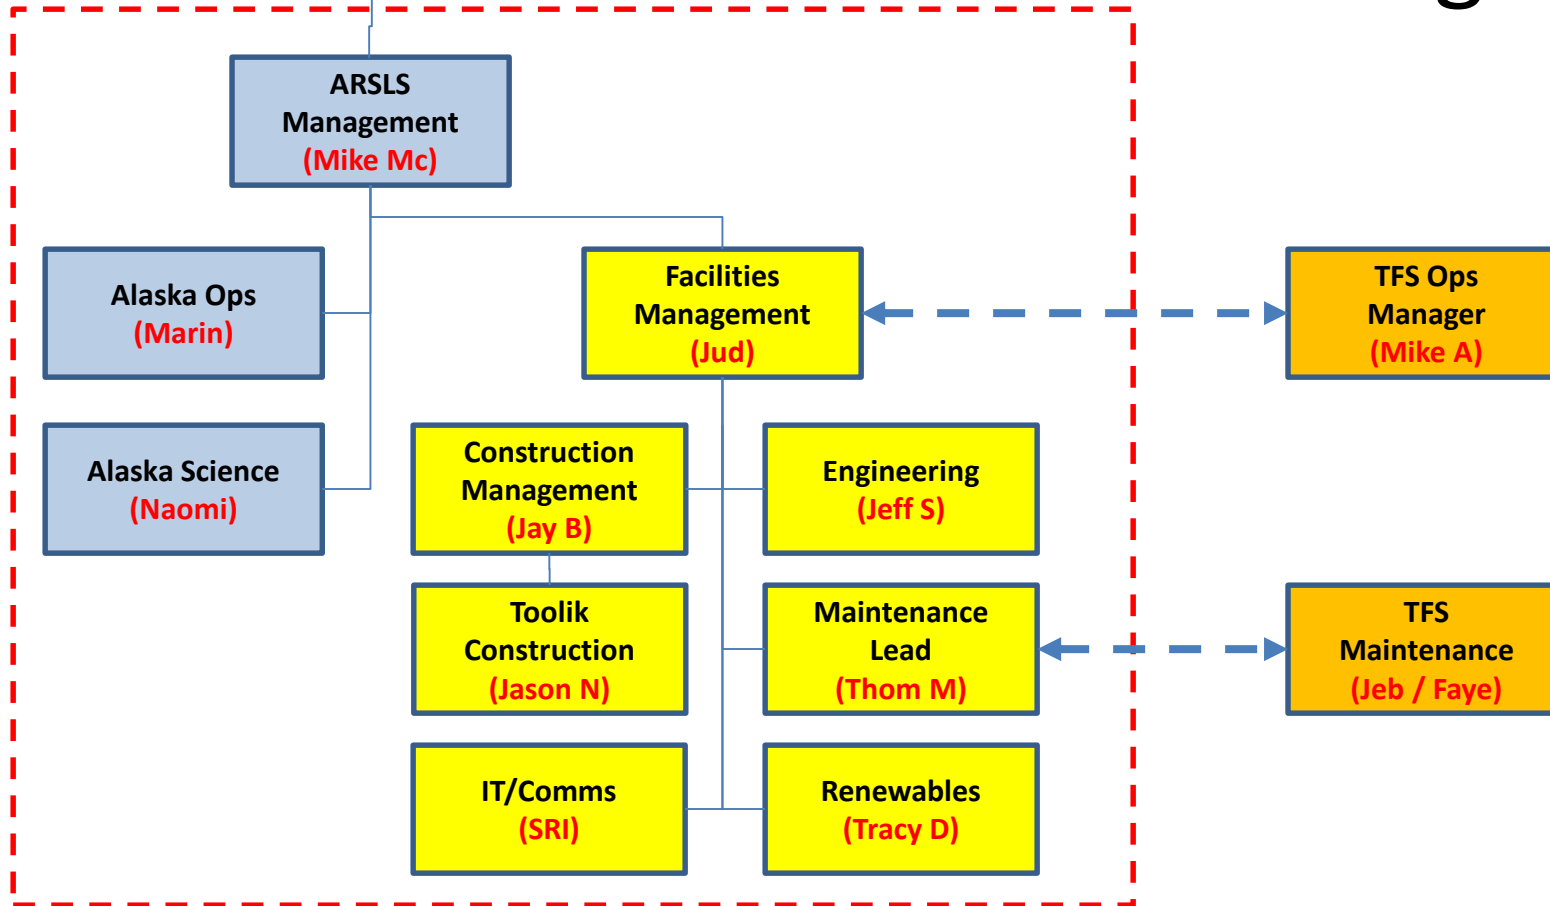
ARSLS Management (Mike Mc)

Alaska Ops (Marin)

Alaska Science (Naomi)

Facilities Management (Jud)

TFS Ops Manager (Mike A)

Construction Management (Jay B)

Engineering (Jeff S)

Toolik Construction (Jason N)

Maintenance Lead (Thom M)

TFS Maintenance (Jeb / Faye)

IT/Comms (SRI)

Renewables (Tracy D)